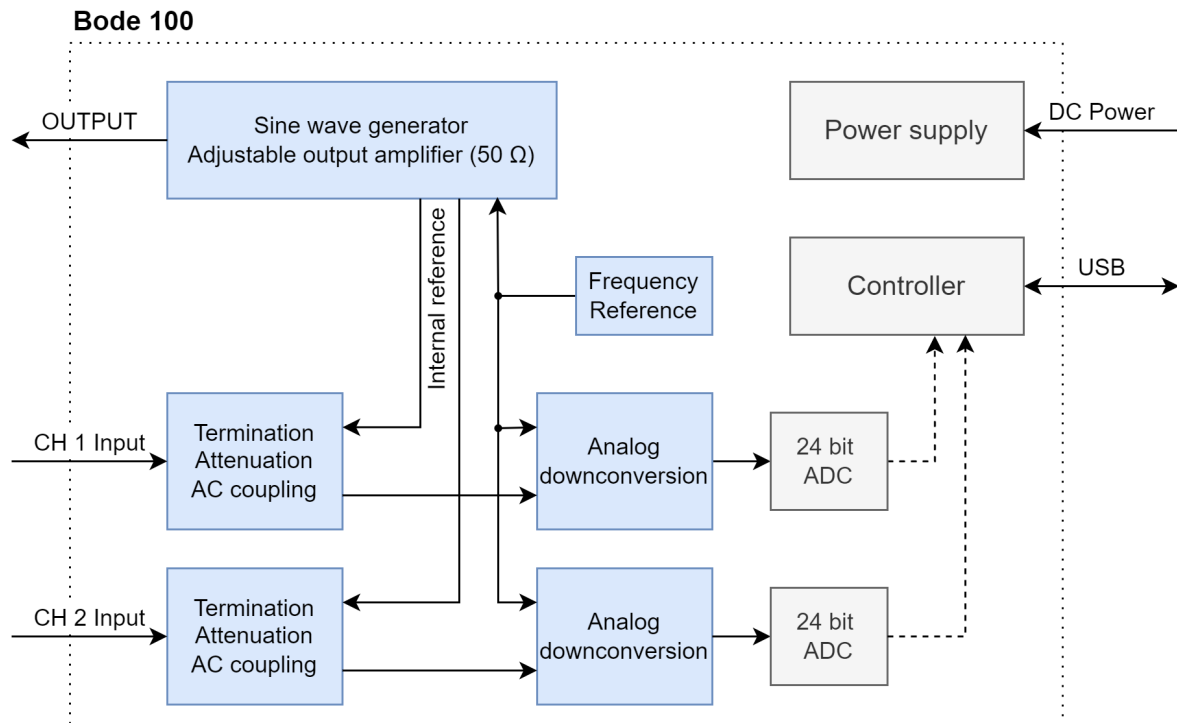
Bode 100

OUTPUT

Sine wave generator
Adjustable output amplifier (50 Ω)

Power supply

DC Power

Internal reference

Frequency Reference

Controller

USB

CH 1 Input

Termination
Attenuation
AC coupling

Analog downconversion

24 bit ADC

CH 2 Input

Termination
Attenuation
AC coupling

Analog downconversion

24 bit ADC